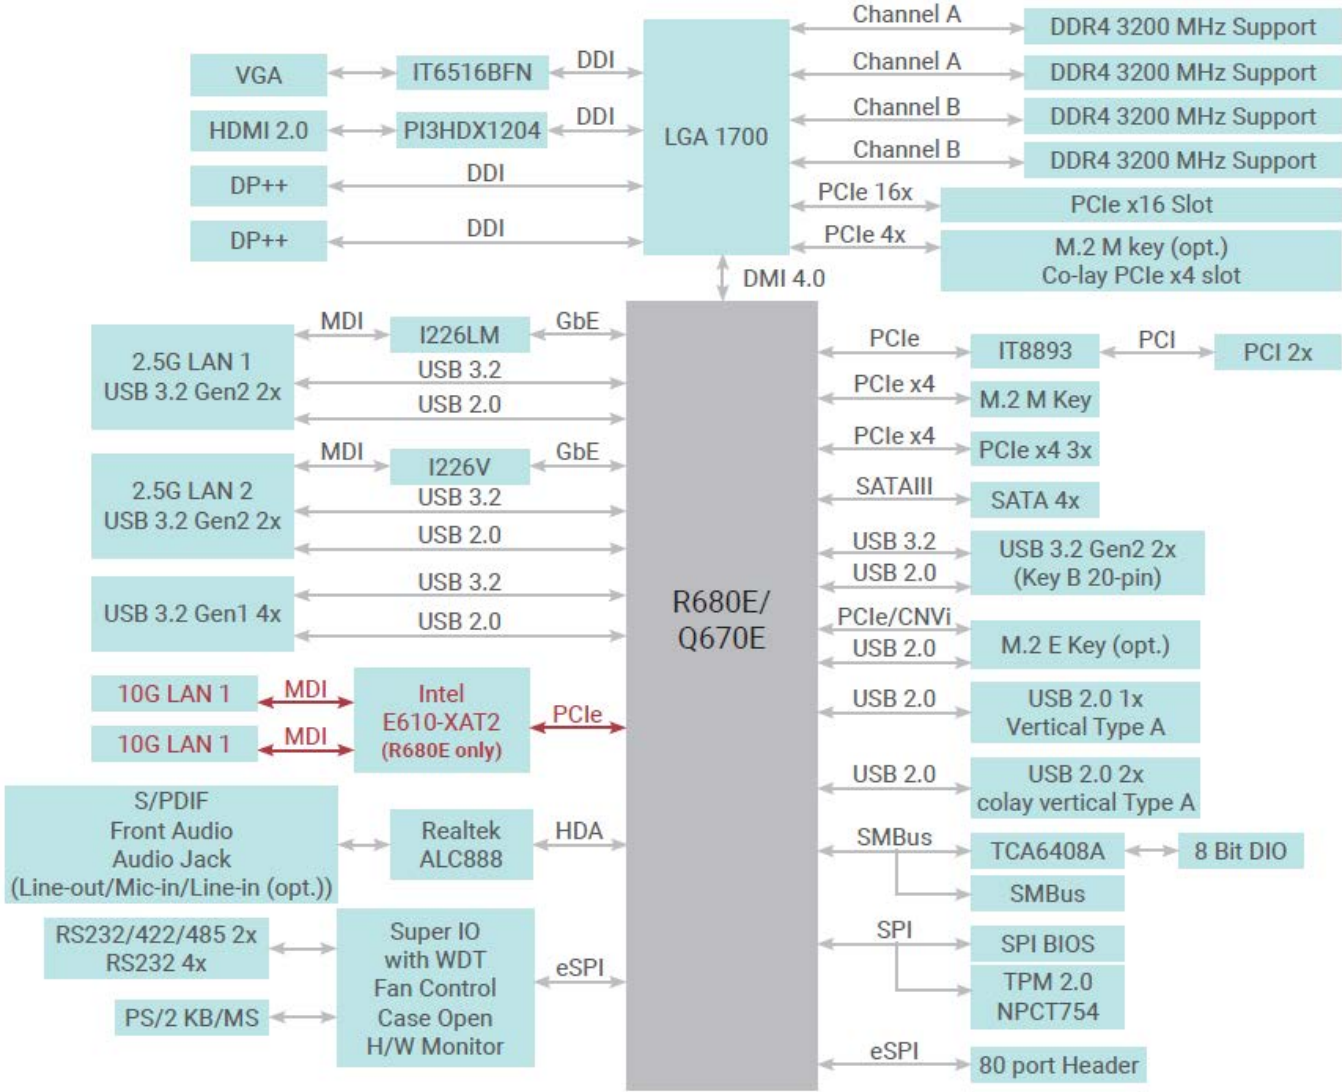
VGA
IT6516BFN
DDI
HDMI 2.0
PI3HDX1204
DDI
DP++
DDI
DP++
DDI
LGA 1700
Channel A
DDR4 3200 MHz Support
Channel A
DDR4 3200 MHz Support
Channel B
DDR4 3200 MHz Support
Channel B
DDR4 3200 MHz Support
PCIe 16x
PCIe x16 Slot
PCIe 4x
M.2 M key (opt.)
Co-lay PCIe x4 slot
DMI 4.0

2.5G LAN 1
USB 3.2 Gen2 2x
MDI
I226LM
GbE
USB 3.2
USB 2.0
2.5G LAN 2
USB 3.2 Gen2 2x
MDI
I226V
GbE
USB 3.2
USB 2.0
USB 3.2 Gen1 4x
USB 3.2
USB 2.0
10G LAN 1
MDI
10G LAN 1
MDI
Intel
E610-XAT2
(R680E only)
PCIe
S/PDIF
Front Audio
Audio Jack
(Line-out/Mic-in/Line-in (opt.))
Realtek
ALC888
HDA
RS232/422/485 2x
RS232 4x
PS/2 KB/MS
Super IO
with WDT
Fan Control
Case Open
H/W Monitor
eSPI

R680E/
Q670E

PCIe
IT8893
PCI
PCI 2x
PCIe x4
M.2 M Key
PCIe x4
PCIe x4 3x
SATAIII
SATA 4x
USB 3.2
USB 2.0
USB 3.2 Gen2 2x
(Key B 20-pin)
PCIe/CNVi
USB 2.0
M.2 E Key (opt.)
USB 2.0
USB 2.0 1x
Vertical Type A
USB 2.0
USB 2.0 2x
colay vertical Type A
SMBus
TCA6408A
8 Bit DIO
SMBus
SPI
SPI BIOS
TPM 2.0
NPCT754
eSPI
80 port Header